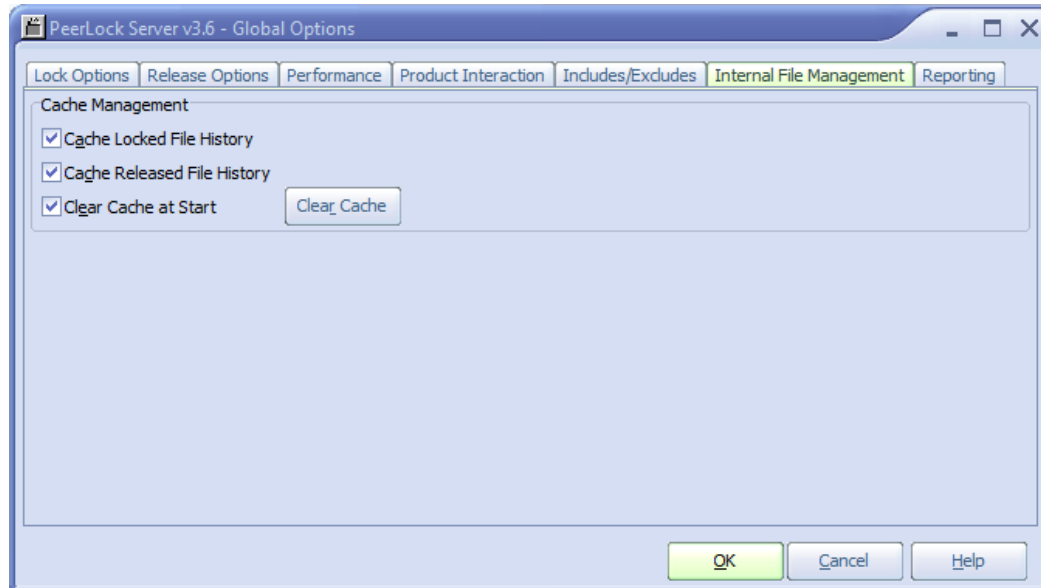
PeerLock Server v3.6 - Global Options

Lock Options | Release Options | Performance | Product Interaction | Includes/Excludes | Internal File Management | Reporting

Cache Management

Cache Locked File History

Cache Released File History

Clear Cache at Start

Clear Cache

OK

Cancel

Help